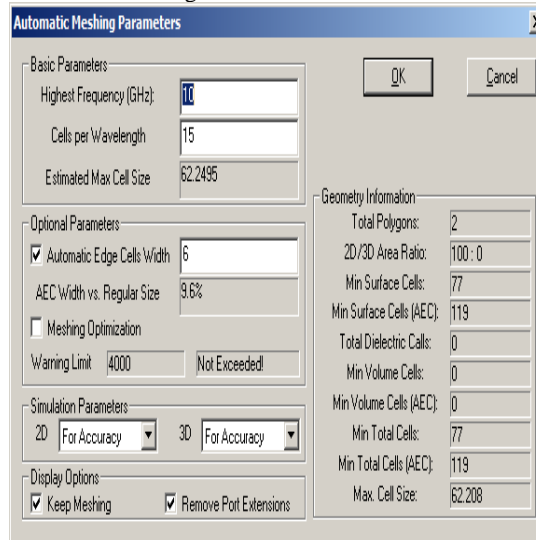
Automatic Meshing Parameters

Basic Parameters
Highest Frequency (GHz): 10
Cells per Wavelength 15
Estimated Max Cell Size 62.2495

OK
Cancel

Optional Parameters
☑ Automatic Edge Cells Width 6
AEC Width vs. Regular Size 9.6%
☐ Meshing Optimization
Warning Limit 4000 Not Exceeded!

Simulation Parameters
2D For Accuracy 3D For Accuracy

Display Options
☑ Keep Meshing ☑ Remove Port Extensions

Geometry Information
Total Polygons: 2
2D/3D Area Ratio: 100 : 0
Min Surface Cells: 77
Min Surface Cells (AEC): 119
Total Dielectric Cells: 0
Min Volume Cells: 0
Min Volume Cells (AEC): 0
Min Total Cells: 77
Min Total Cells (AEC): 119
Max. Cell Size: 62.208